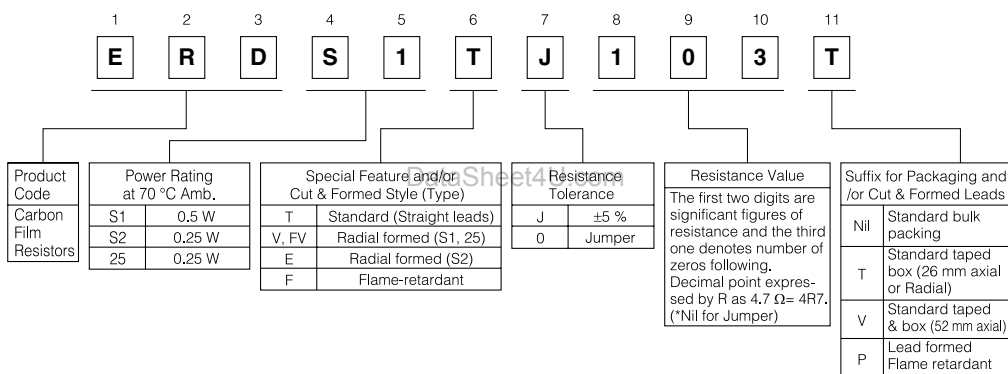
1 2 3 4 5 6 7 8 9 10 11

E R D S 1 T J 1 0 3 T

| Product Code |
|---|
| Carbon Film Resistors |

| Power Rating at 70 °C Amb. | |
|---|---|
| S1 | 0.5 W |
| S2 | 0.25 W |
| 25 | 0.25 W |

| Special Feature and/or Cut & Formed Style (Type) | |
|---|---|
| T | Standard (Straight leads) |
| V, FV | Radial formed (S1, 25) |
| E | Radial formed (S2) |
| F | Flame-retardant |

DataSheet4U.com

| Resistance Tolerance | |
|---|---|
| J | ±5 % |
| 0 | Jumper |

Resistance Value
The first two digits are significant figures of resistance and the third one denotes number of zeros following.
Decimal point expressed by R as 4.7 Ω= 4R7.
(*Nil for Jumper)

| Suffix for Packaging and /or Cut & Formed Leads | |
|---|---|
| Nil | Standard bulk packing |
| T | Standard taped box (26 mm axial or Radial) |
| V | Standard taped & box (52 mm axial) |
| P | Lead formed Flame retardant |